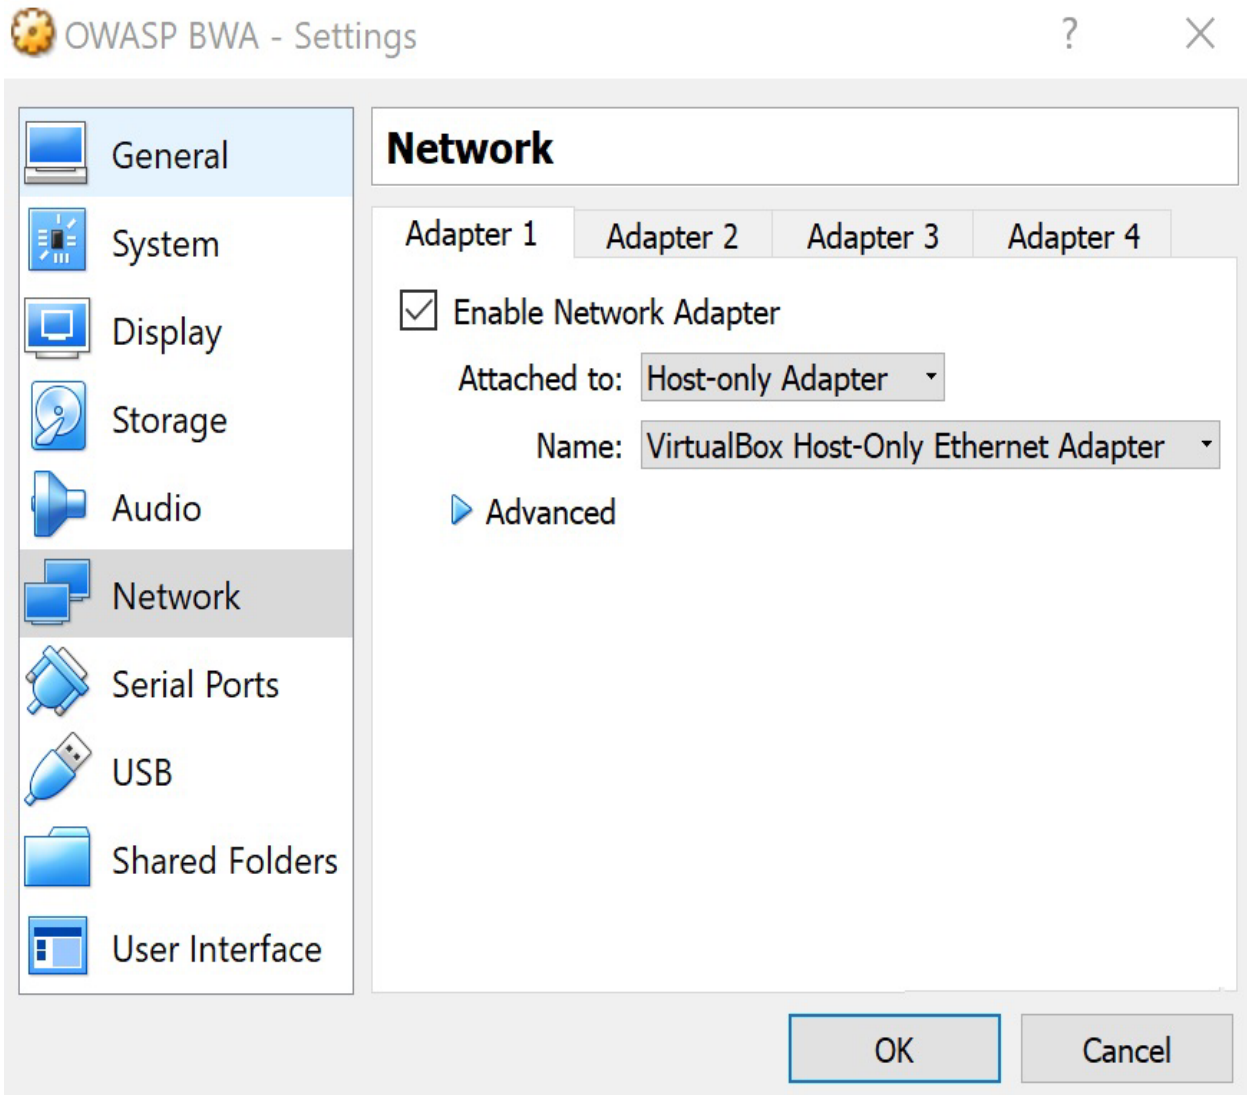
OWASP BWA - Settings
?

General
System
Display
Storage
Audio
Network
Serial Ports
USB
Shared Folders
User Interface

Network

Adapter 1
Adapter 2
Adapter 3
Adapter 4

Enable Network Adapter
Attached to: Host-only Adapter
Name: VirtualBox Host-Only Ethernet Adapter
Advanced

OK
Cancel